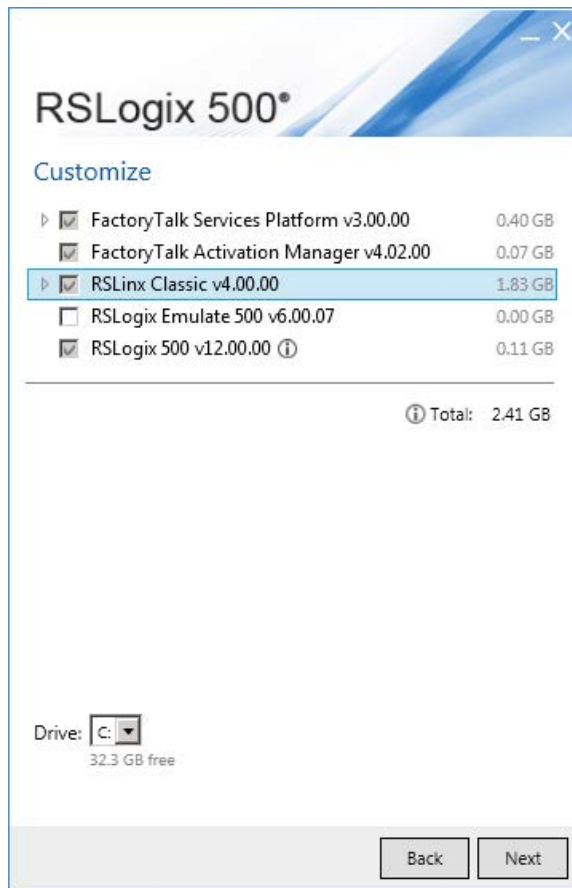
RSLogix 500®

Customize

FactoryTalk Services Platform v3.00.00 0.40 GB
FactoryTalk Activation Manager v4.02.00 0.07 GB
RSLinx Classic v4.00.00 1.83 GB
RSLogix Emulate 500 v6.00.07 0.00 GB
RSLogix 500 v12.00.00 ⓘ 0.11 GB

ⓘ Total: 2.41 GB

Drive: C:
32.3 GB free

Back Next